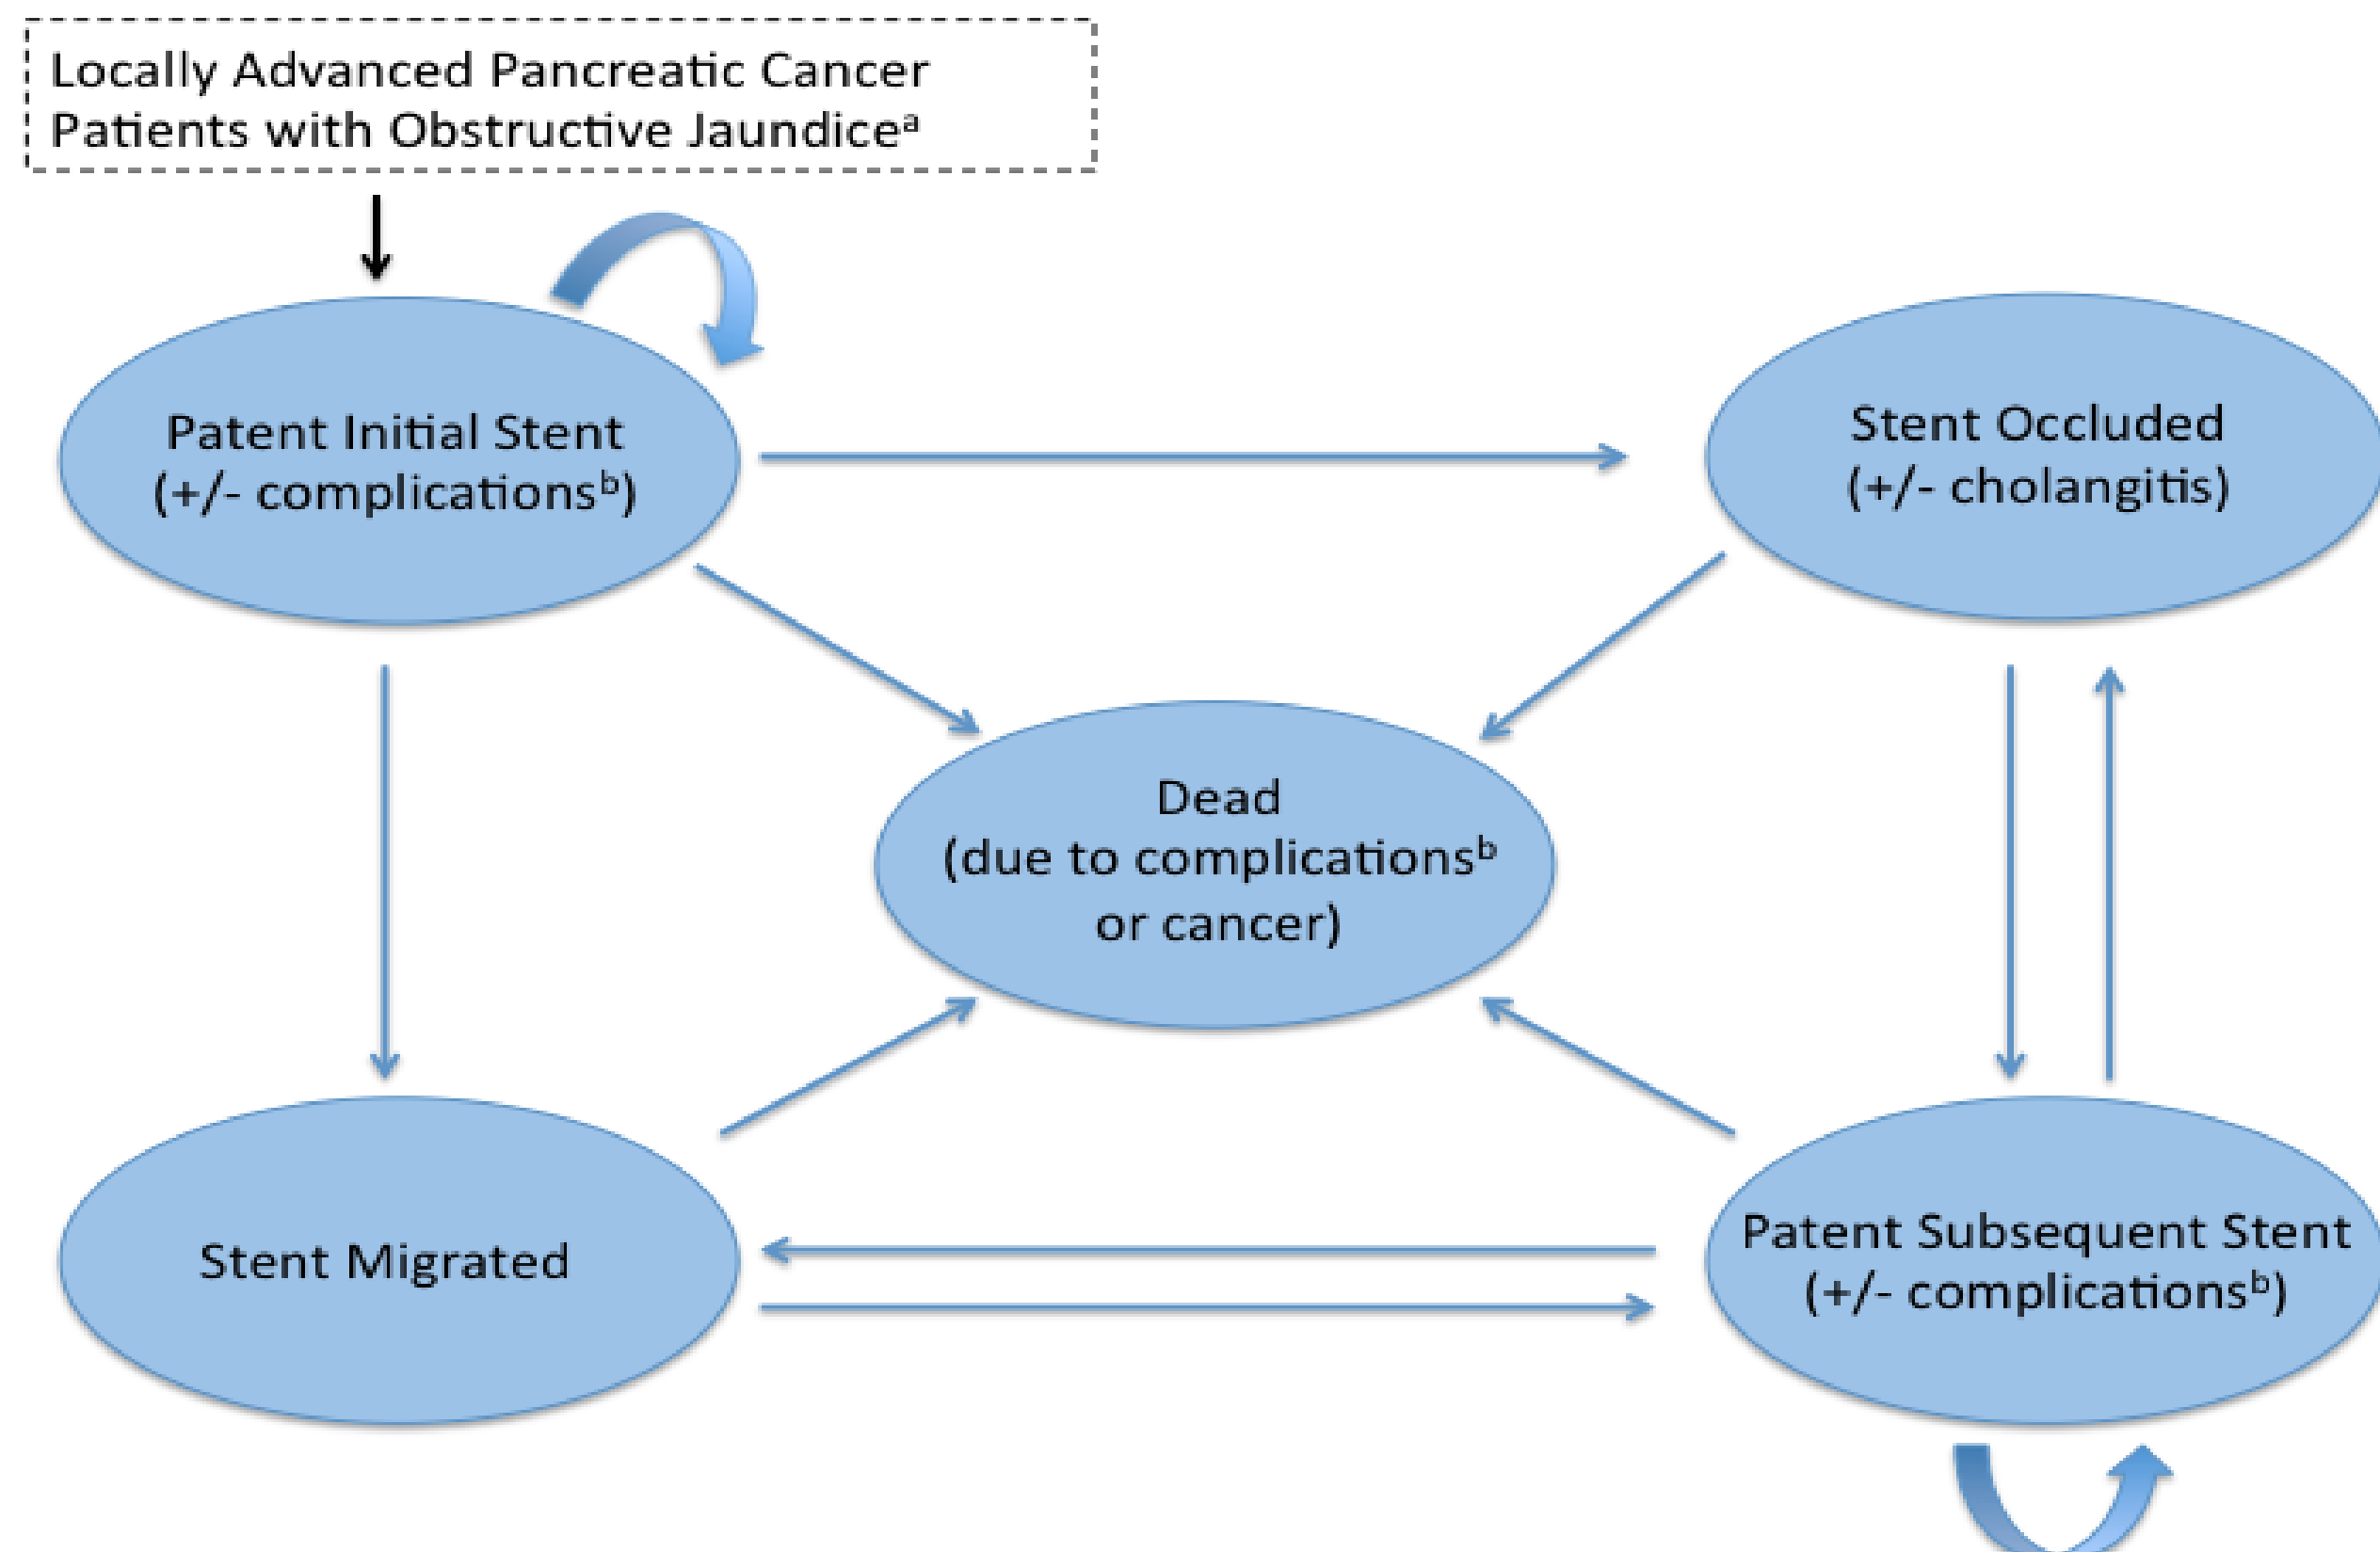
Locally Advanced Pancreatic Cancer Patients with Obstructive Jaundice$^a$

Patent Initial Stent (+/- complications$^b$)

Stent Occluded (+/- cholangitis)

Dead (due to complications$^b$ or cancer)

Stent Migrated

Patent Subsequent Stent (+/- complications$^b$)